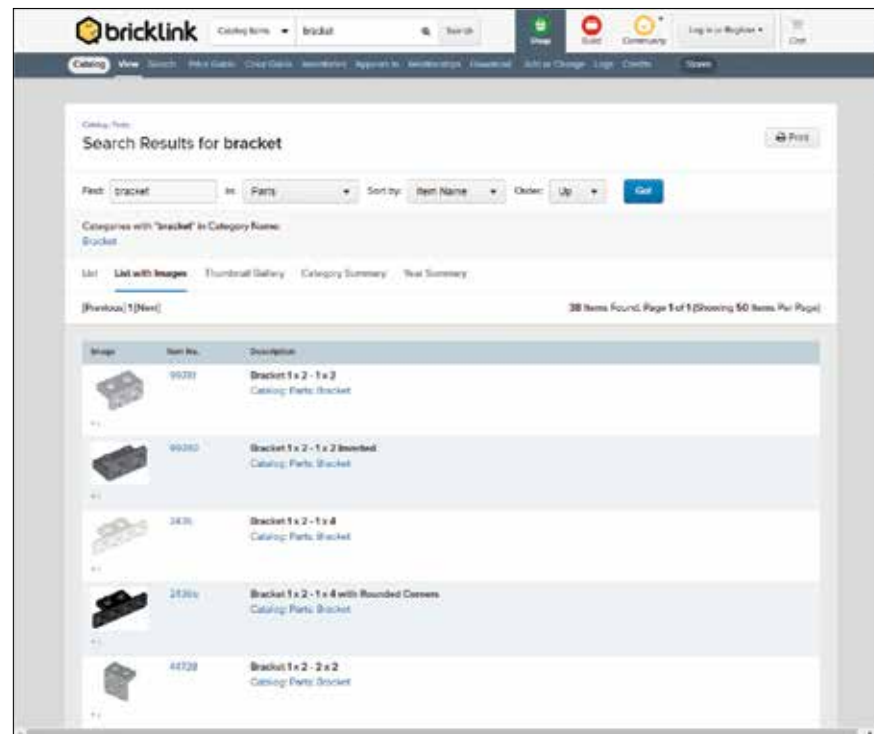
bricklink Catalog Items bracket Search Shop Build Community Log in or Register Cart

Catalog View Search Price Guide Color Guide Inventories Appears In Wanted Lists Download Add or Change Logs Credits Stores

Catalog: Parts

Search Results for bracket

Print

Find: bracket in: Parts Sort by: Item Name Order: Up Go!

Categories with "bracket" in Category Name:
Bracket

List List with Images Thumbnail Gallery Category Summary Year Summary

[Previous] 1 [Next]

38 Items Found. Page 1 of 1 (Showing 50 Items Per Page)

| Image | Item No. | Description |
|---|---|---|
| | 99780 | Bracket 1 x 2 - 1 x 2<br>Catalog: Parts: Bracket |
| | 99781 | Bracket 1 x 2 - 1 x 2 Inverted<br>Catalog: Parts: Bracket |
| | 2436 | Bracket 1 x 2 - 1 x 4<br>Catalog: Parts: Bracket |
| | 2436b | Bracket 1 x 2 - 1 x 4 with Rounded Corners<br>Catalog: Parts: Bracket |
| | 44728 | Bracket 1 x 2 - 2 x 2<br>Catalog: Parts: Bracket |